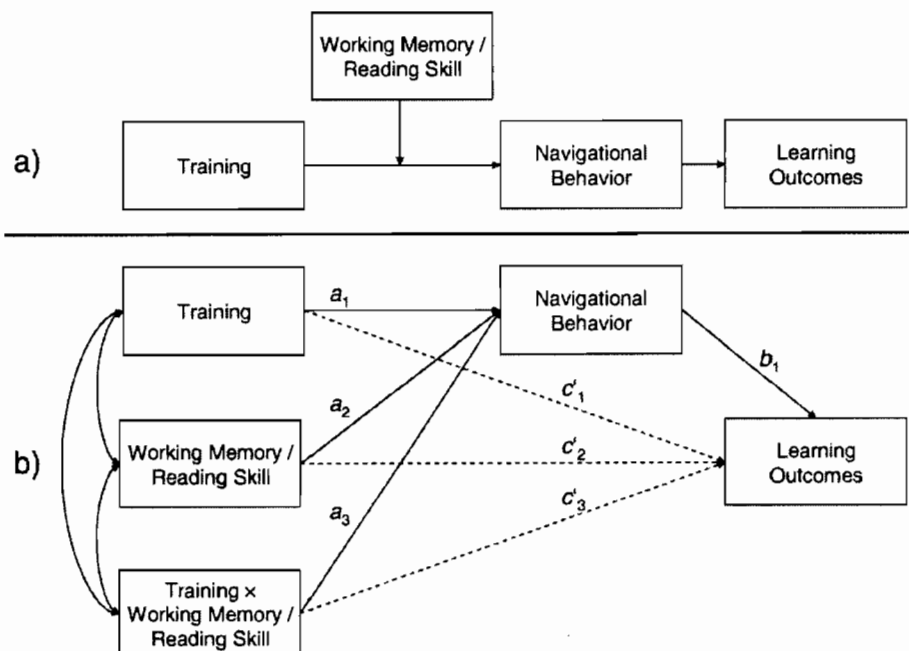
Working Memory / Reading Skill

a)

Training

Navigational Behavior

Learning Outcomes

b)

Training

$a_1$

Navigational Behavior

$b_1$

$c'_1$

$a_2$

Working Memory / Reading Skill

$c'_2$

Learning Outcomes

$a_3$

$c'_3$

Training × Working Memory / Reading Skill